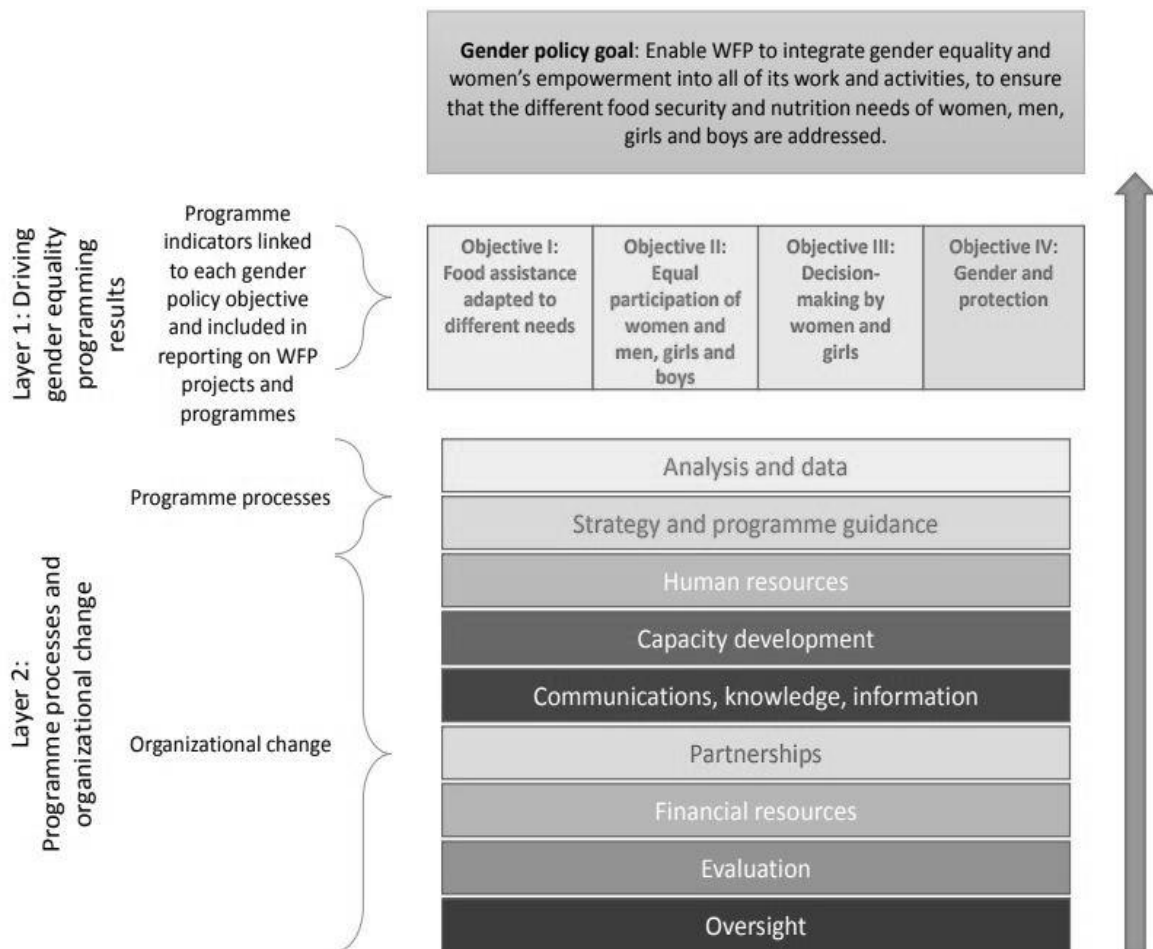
**Gender policy goal**: Enable WFP to integrate gender equality and women's empowerment into all of its work and activities, to ensure that the different food security and nutrition needs of women, men, girls and boys are addressed.

Layer 1: Driving gender equality programming results

Programme indicators linked to each gender policy objective and included in reporting on WFP projects and programmes

| Objective I: Food assistance adapted to different needs | Objective II: Equal participation of women and men, girls and boys | Objective III: Decision-making by women and girls | Objective IV: Gender and protection |
|---|---|---|---|

Layer 2: Programme processes and organizational change

Programme processes

Analysis and data

Strategy and programme guidance

Organizational change

Human resources

Capacity development

Communications, knowledge, information

Partnerships

Financial resources

Evaluation

Oversight